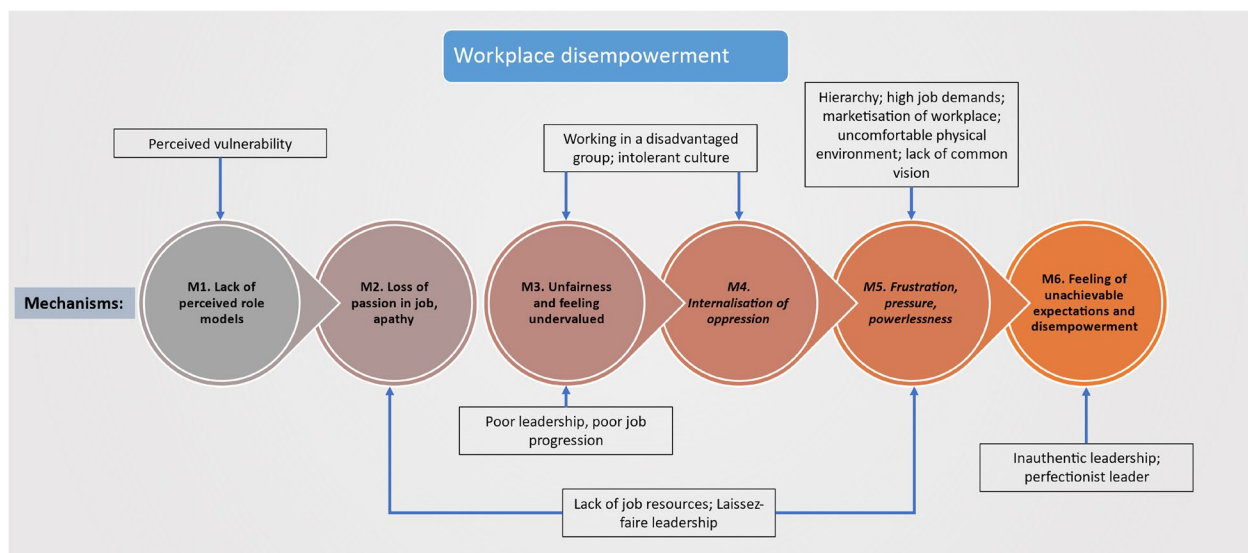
Workplace disempowerment

Perceived vulnerability

Working in a disadvantaged group; intolerant culture

Hierarchy; high job demands; marketisation of workplace; uncomfortable physical environment; lack of common vision

Mechanisms:

M1. Lack of perceived role models

M2. Loss of passion in job, apathy

M3. Unfairness and feeling undervalued

*M4. Internalisation of oppression*

*M5. Frustration, pressure, powerlessness*

M6. Feeling of unachievable expectations and disempowerment

Poor leadership, poor job progression

Inauthentic leadership; perfectionist leader

Lack of job resources; Laissez-faire leadership